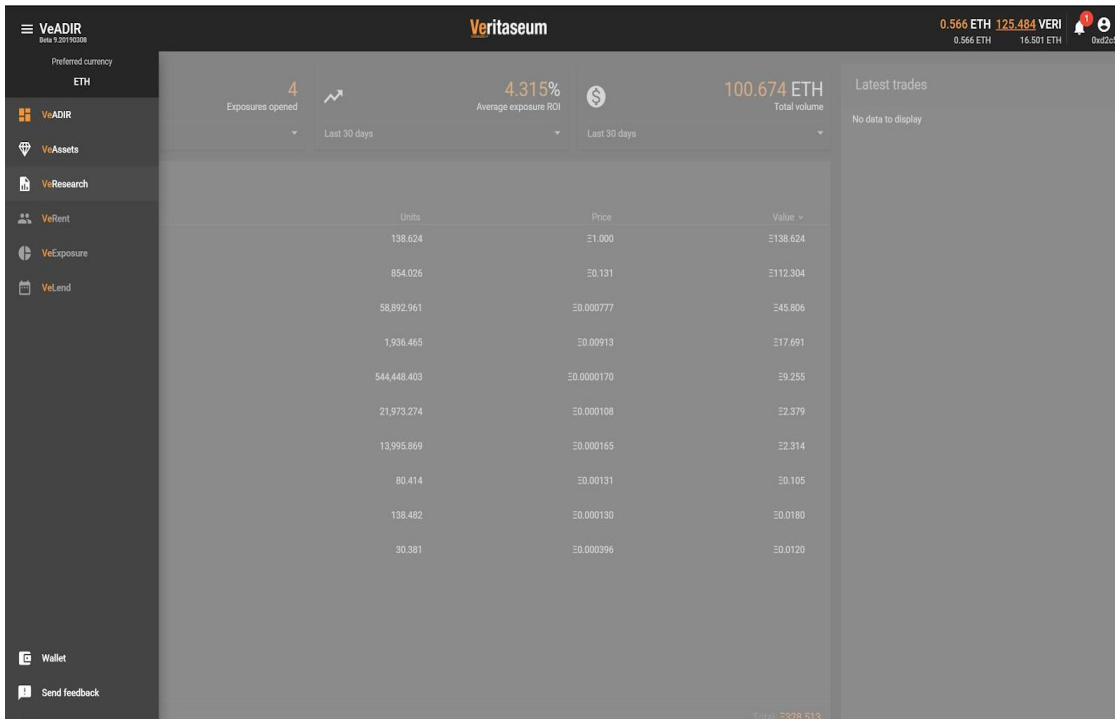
VeADIR
Beta 9.20190308

Veritaseum

0.566 ETH 125.484 VERI
0.566 ETH 16.501 ETH
1
0xd2c

Preferred currency
ETH

VeADIR
VeAssets
VeResearch
VeRent
VeExposure
VeLend

Wallet
Send feedback

4
Exposures opened

4.315%
Average exposure ROI
Last 30 days

100.674 ETH
Total volume
Last 30 days

Latest trades
No data to display

| Units | Price | Value |
|---|---|---|
| 138.624 | Ξ1.000 | Ξ138.624 |
| 854.026 | Ξ0.131 | Ξ112.304 |
| 58,892.961 | Ξ0.000777 | Ξ45.806 |
| 1,936.465 | Ξ0.00913 | Ξ17.691 |
| 544,448.403 | Ξ0.0000170 | Ξ9.255 |
| 21,973.274 | Ξ0.000108 | Ξ2.379 |
| 13,995.869 | Ξ0.000165 | Ξ2.314 |
| 80.414 | Ξ0.00131 | Ξ0.105 |
| 138.482 | Ξ0.000130 | Ξ0.0180 |
| 30.381 | Ξ0.000396 | Ξ0.0120 |

Total: Ξ328.513